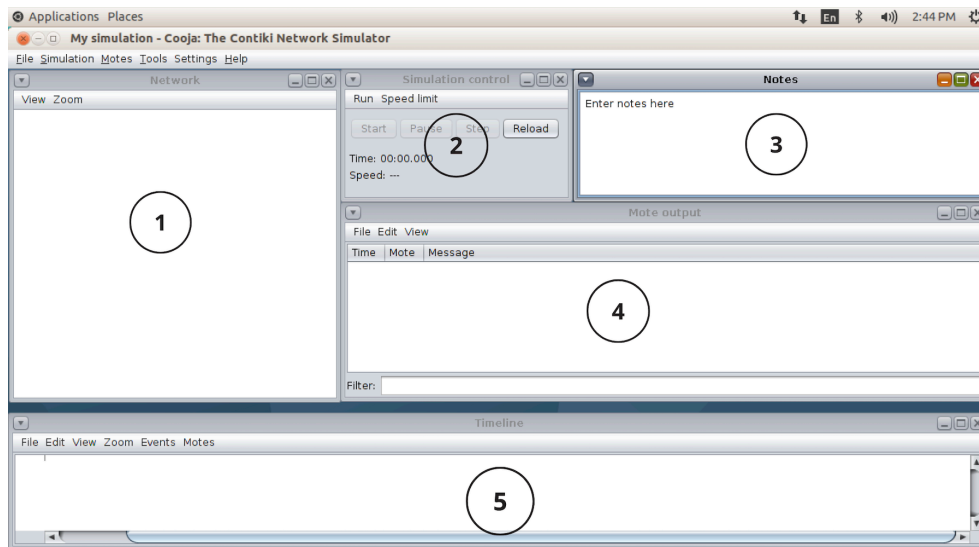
Applications Places

En 2:44 PM

My simulation - Cooja: The Contiki Network Simulator

File Simulation Motes Tools Settings Help

Network

View Zoom

1

Simulation control

Run Speed limit

Start Pause Step Reload

Time: 00:00.000

Speed: ---

2

Notes

Enter notes here

3

Mote output

File Edit View

| Time | Mote | Message |
|---|---|---|

4

Filter:

Timeline

File Edit View Zoom Events Motes

5